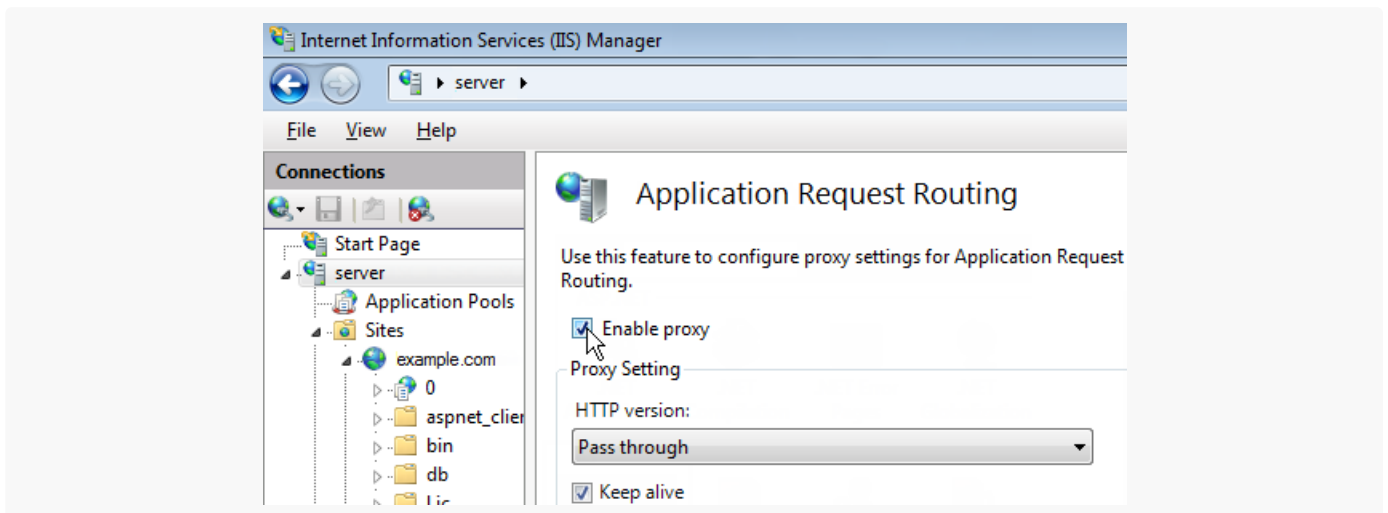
Internet Information Services (IIS) Manager

server

File View Help

Connections

Start Page
server
Application Pools
Sites
example.com
0
aspnet_clier
bin
db
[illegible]

Application Request Routing

Use this feature to configure proxy settings for Application Request Routing.

Enable proxy

Proxy Setting

HTTP version:

Pass through

Keep alive